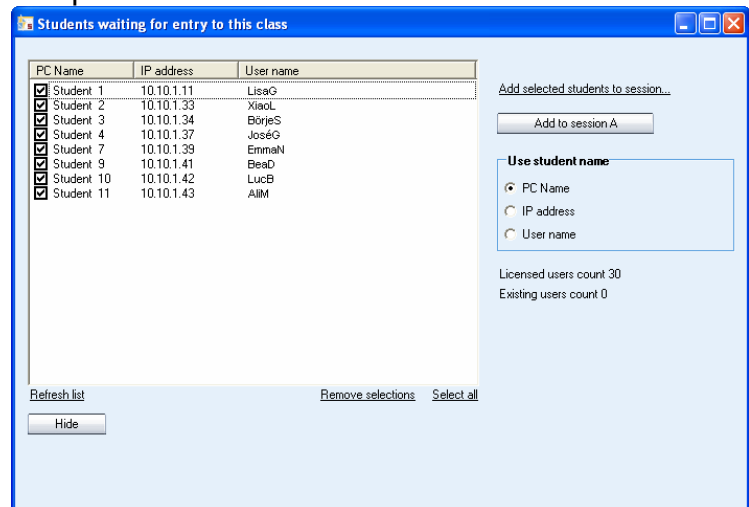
Students waiting for entry to this class

| PC Name | IP address | User name |
|---|---|---|
| Student 1 | 10.10.1.11 | LisaG |
| Student 2 | 10.10.1.33 | XiaoL |
| Student 3 | 10.10.1.34 | BörjeS |
| Student 4 | 10.10.1.37 | JoséG |
| Student 7 | 10.10.1.39 | EmmaN |
| Student 9 | 10.10.1.41 | BeaD |
| Student 10 | 10.10.1.42 | LucB |
| Student 11 | 10.10.1.43 | AliM |

Refresh list
Remove selections
Select all
Hide

Add selected students to session...
Add to session A

Use student name
PC Name
IP address
User name

Licensed users count 30
Existing users count 0